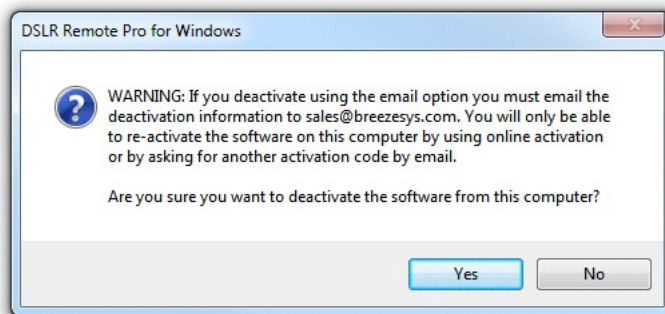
DSLR Remote Pro for Windows

WARNING: If you deactivate using the email option you must email the deactivation information to sales@breezesys.com. You will only be able to re-activate the software on this computer by using online activation or by asking for another activation code by email.

Are you sure you want to deactivate the software from this computer?

Yes

No